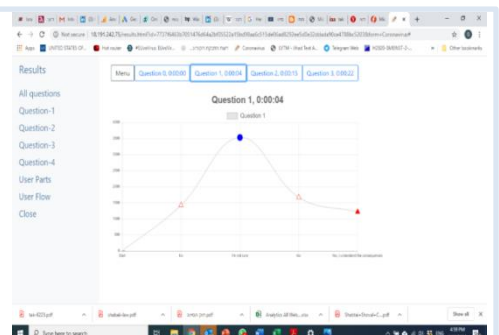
Not secure | 18.191.242.75/results.html?id=

Apps | UNITED STATES OF... | Hot-ryder | Other bookmarks

Results

All questions

Question-1

Question-2

Question-3

Question-4

User Parts

User Flow

Close

Menu | Question 0, 0:00:00 | Question 1, 0:00:04 | Question 2, 0:00:15 | Question 3, 0:00:22

Question 1, 0:00:04

Question 1

Show all

Type here to search